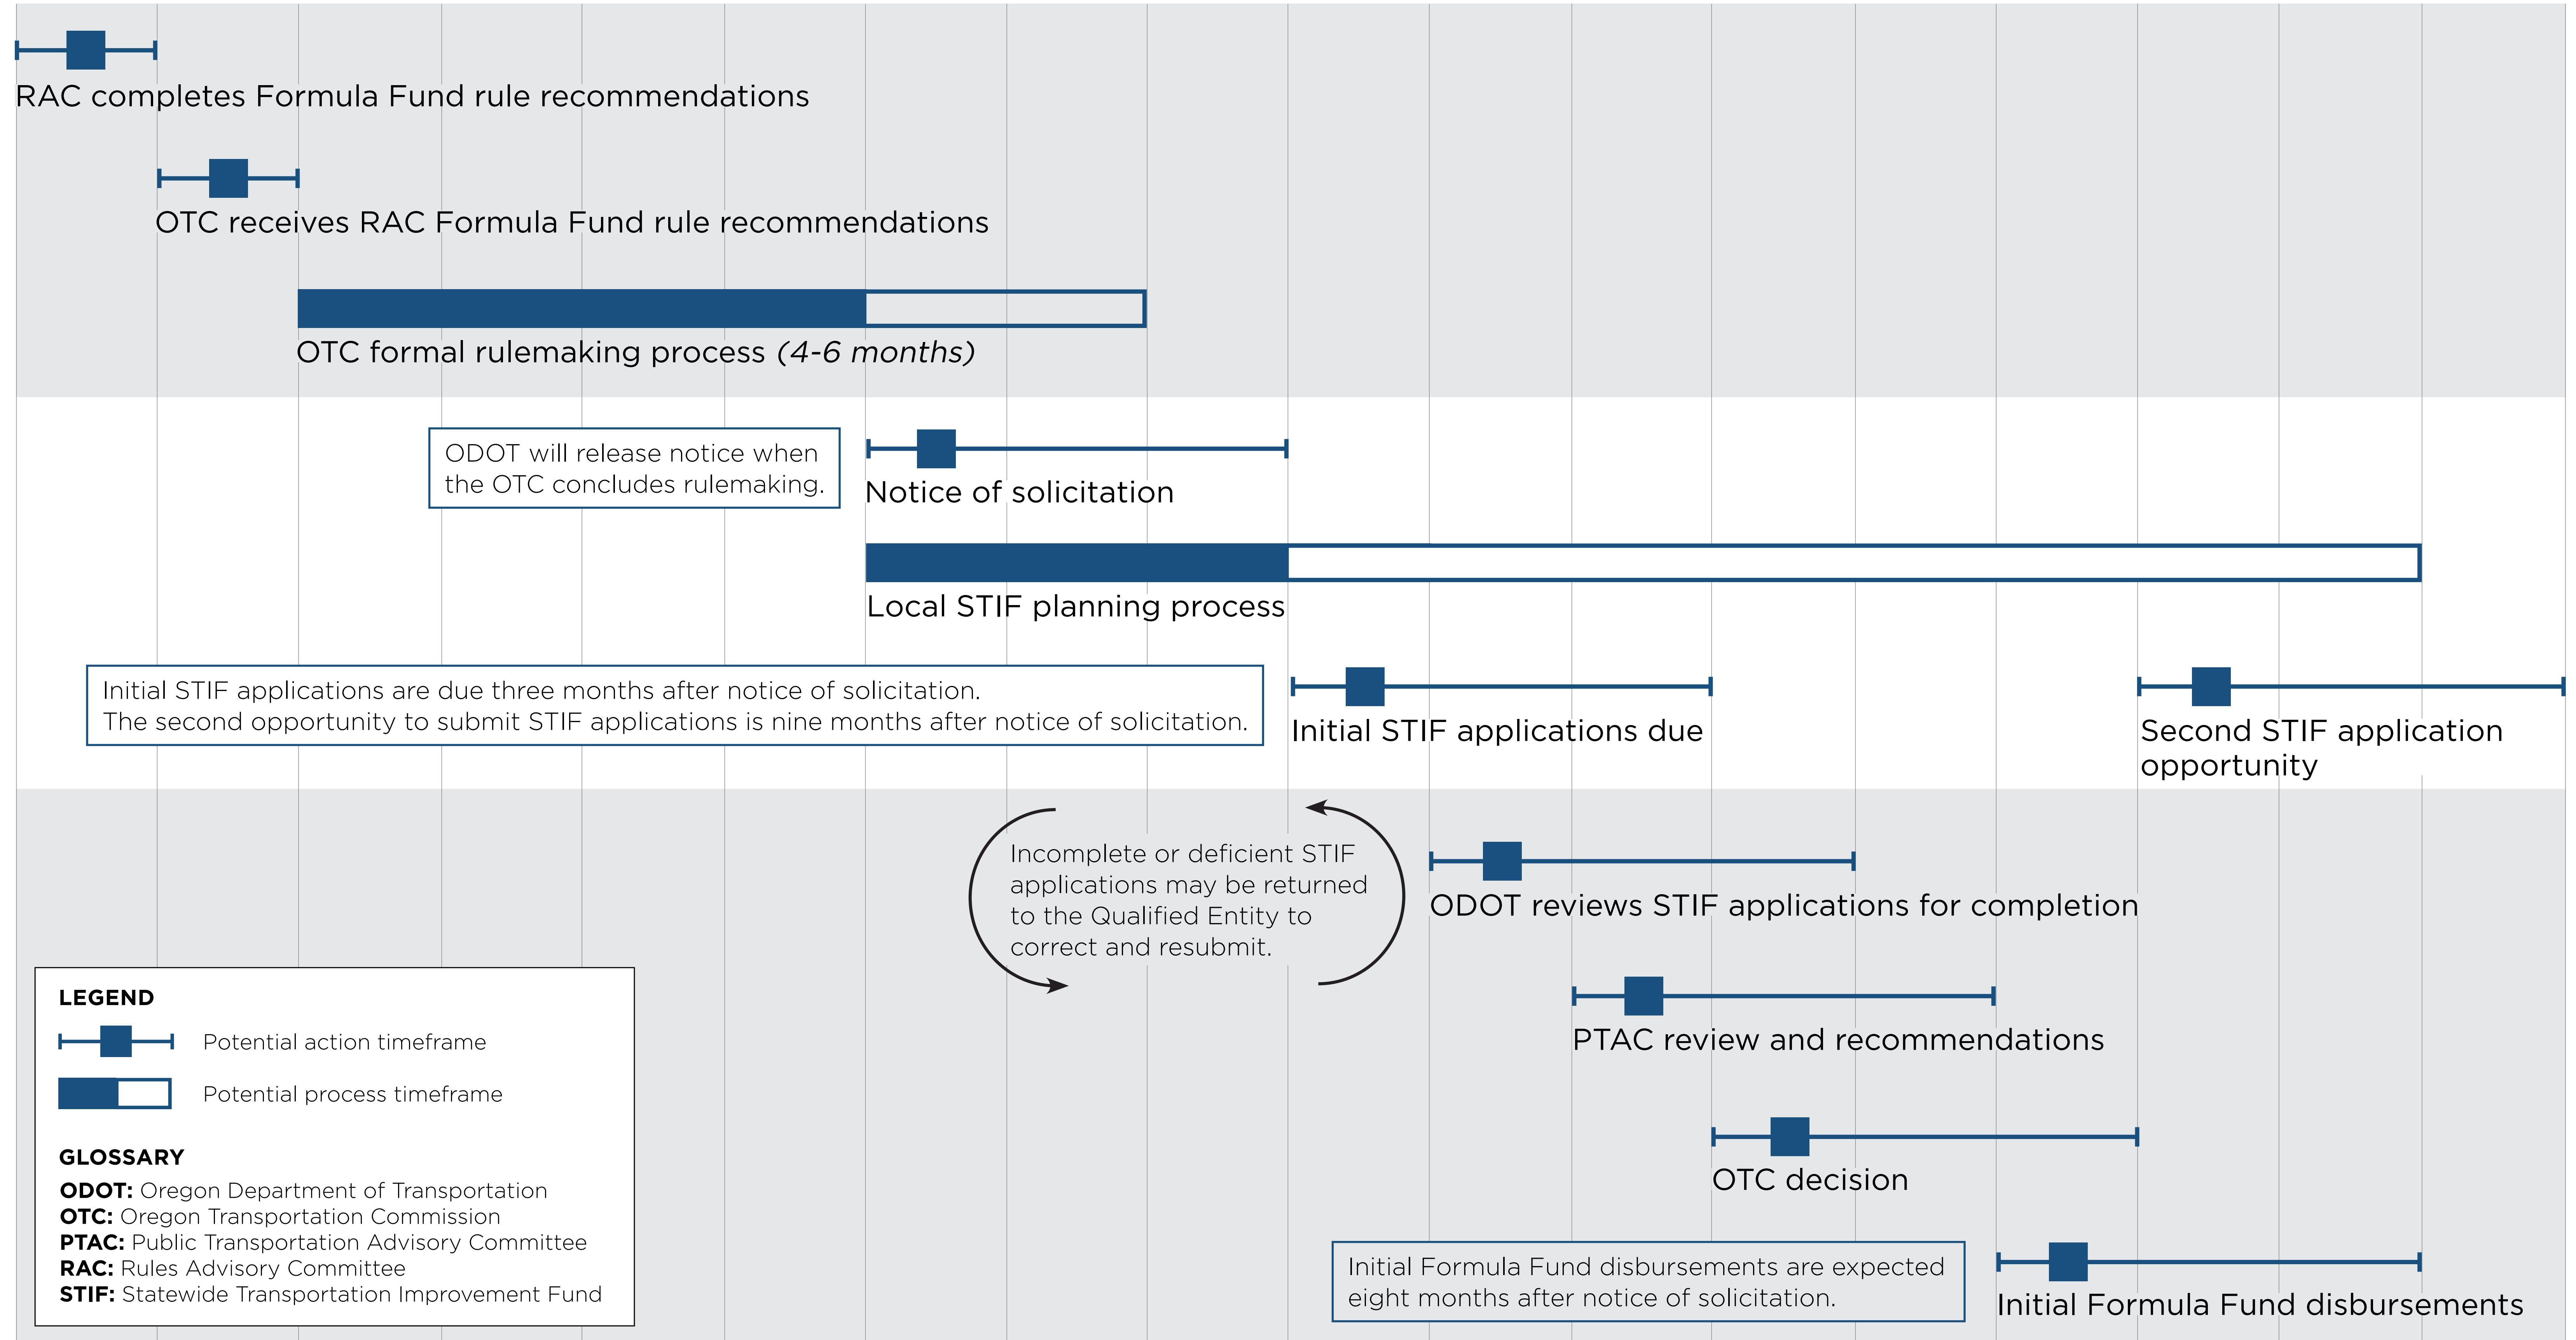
RAC completes Formula Fund rule recommendations

OTC receives RAC Formula Fund rule recommendations

OTC formal rulemaking process *(4-6 months)*

ODOT will release notice when the OTC concludes rulemaking.

Notice of solicitation

Local STIF planning process

Initial STIF applications are due three months after notice of solicitation.
The second opportunity to submit STIF applications is nine months after notice of solicitation.

Initial STIF applications due

Second STIF application opportunity

Incomplete or deficient STIF applications may be returned to the Qualified Entity to correct and resubmit.

ODOT reviews STIF applications for completion

PTAC review and recommendations

OTC decision

Initial Formula Fund disbursements are expected eight months after notice of solicitation.

Initial Formula Fund disbursements

LEGEND

Potential action timeframe

Potential process timeframe

GLOSSARY

**ODOT:** Oregon Department of Transportation
**OTC:** Oregon Transportation Commission
**PTAC:** Public Transportation Advisory Committee
**RAC:** Rules Advisory Committee
**STIF:** Statewide Transportation Improvement Fund